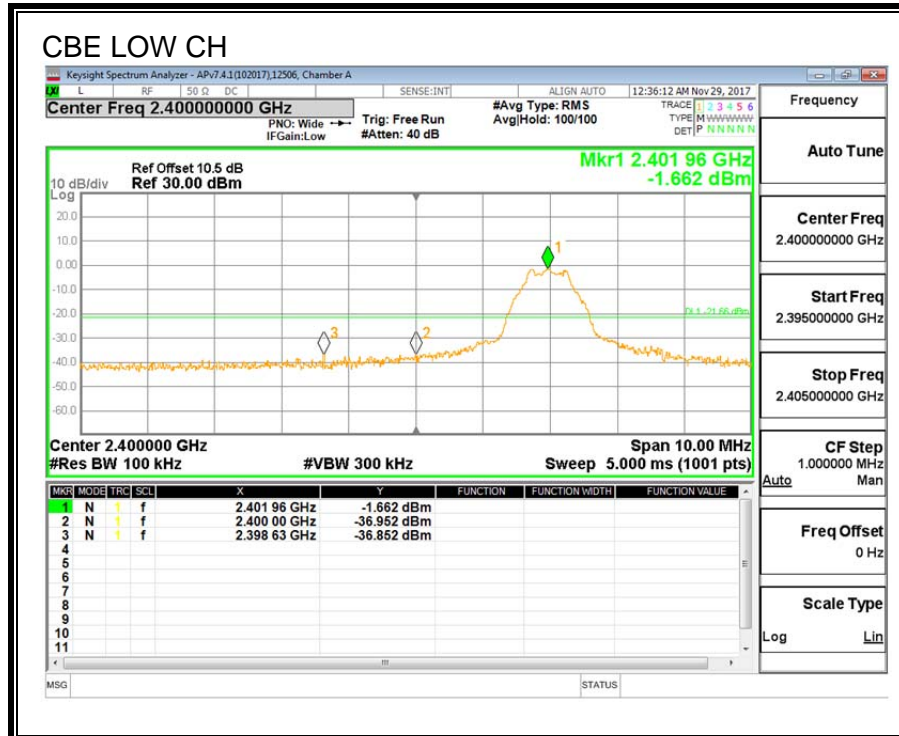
CBE LOW CH

Keysight Spectrum Analyzer - APv7.4.1(102017),12506, Chamber A

L RF 50 Ω DC SENSE:INT ALIGN AUTO 12:36:12 AM Nov 29, 2017

Center Freq 2.400000000 GHz

PNO: Wide IFGain:Low

Trig: Free Run #Atten: 40 dB

#Avg Type: RMS Avg|Hold: 100/100

TRACE 1 2 3 4 5 6 TYPE M WWWWW DET P N N N N N

Frequency

Ref Offset 10.5 dB
10 dB/div Ref 30.00 dBm
Log

Mkr1 2.401 96 GHz -1.662 dBm

20.0
10.0
0.00
-10.0
-20.0
-30.0
-40.0
-50.0
-60.0

DL1 -21.66 dBm

1
2
3

Center 2.400000 GHz
#Res BW 100 kHz
#VBW 300 kHz
Span 10.00 MHz
Sweep 5.000 ms (1001 pts)

| MKR | MODE | TRC | SCL | X | Y | FUNCTION | FUNCTION WIDTH | FUNCTION VALUE |
|---|---|---|---|---|---|---|---|---|
| 1 | N | 1 | f | 2.401 96 GHz | -1.662 dBm | | | |
| 2 | N | 1 | f | 2.400 00 GHz | -36.952 dBm | | | |
| 3 | N | 1 | f | 2.398 63 GHz | -36.852 dBm | | | |
| 4 | | | | | | | | |
| 5 | | | | | | | | |
| 6 | | | | | | | | |
| 7 | | | | | | | | |
| 8 | | | | | | | | |
| 9 | | | | | | | | |
| 10 | | | | | | | | |
| 11 | | | | | | | | |

Auto Tune

Center Freq
2.400000000 GHz

Start Freq
2.395000000 GHz

Stop Freq
2.405000000 GHz

CF Step
1.000000 MHz
Auto Man

Freq Offset
0 Hz

Scale Type
Log Lin

MSG STATUS